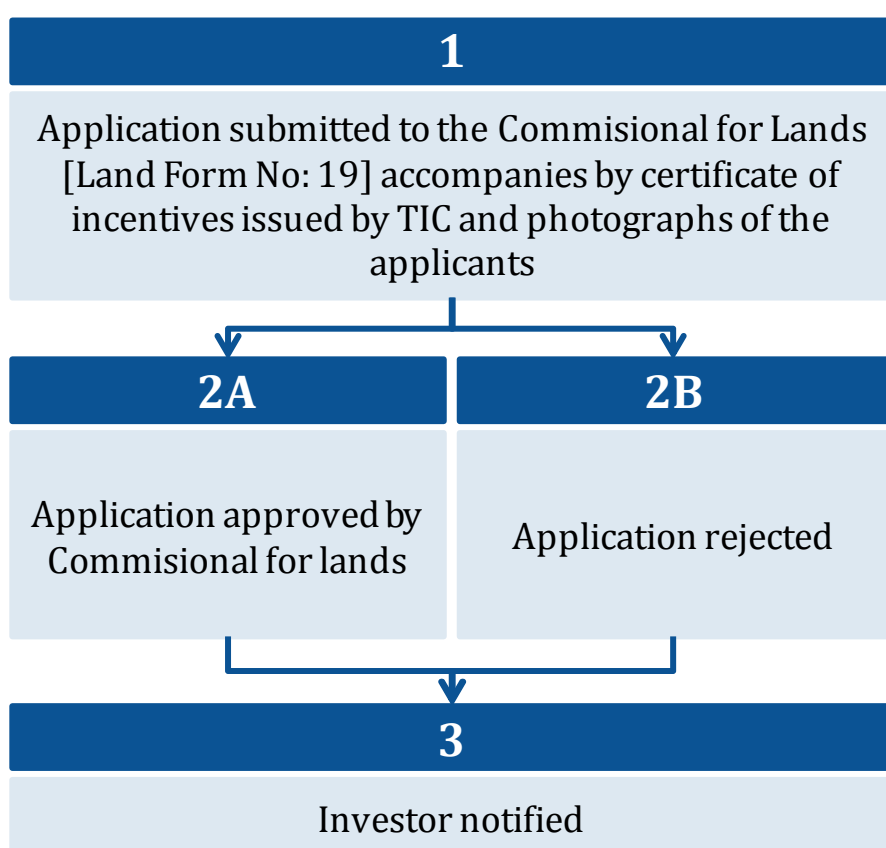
1

Application submitted to the Commisional for Lands [Land Form No: 19] accompanies by certificate of incentives issued by TIC and photographs of the applicants

2A

Application approved by Commisional for lands

2B

Application rejected

3

Investor notified